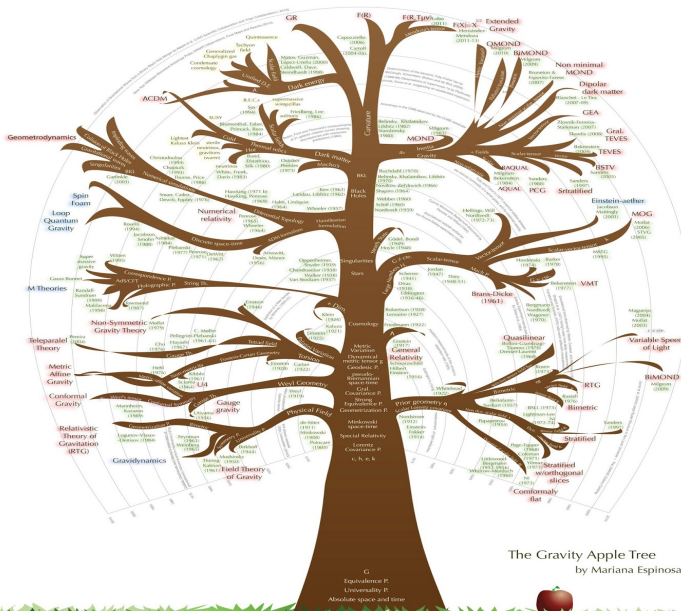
GR

F(R)

F(R, T(r))

F(X)~X

Extended Gravity

QMOND

BIMOND

Non minimal MOND

Dipolar dark matter

GEA

Gral. TEVES

TEVES

BSTV

Stratified

Einstein-aether

MOG

VMT

Brans-Dicke (1961)

Quasilinear

Variable Speed of Light

RTG

BiMOND

Bimetric

Stratified

Stratified w-orthogonal slices

Conformally flat

RAQUAL

AQUAL

PCG

MOND

Dark matter

Dark energy

ΛCDM

Geometrodynamics

Spin Foam

Loop Quantum Gravity

M Theories

Numerical relativity

Teleparallel Theory

Non-Symmetric Gravity Theory

Metric Affine Gravity

Conformal Gravity

Relativistic Theory of Gravitation (RTG)

Gravidynamics

Gauge gravity

Field Theory of Gravity

Weyl Geometry

Physical Field

Torsion

Cosmology

Black Holes

BH

Singularities

Stars

Metric Variation

Dynamical metric tensor g

Geodesic P.

pseudo-Riemannian spacetime

Gral. Covariance P.

Strong Equivalence P.

Geometrization P.

Minkowski space-time

Special Relativity

Lorentz Covariance P.

General Relativity

G

Equivalence P.

Universality P.

Absolute space and time

c, h, e, k

Curvature

The Gravity Apple Tree

by Mariana Espinosa